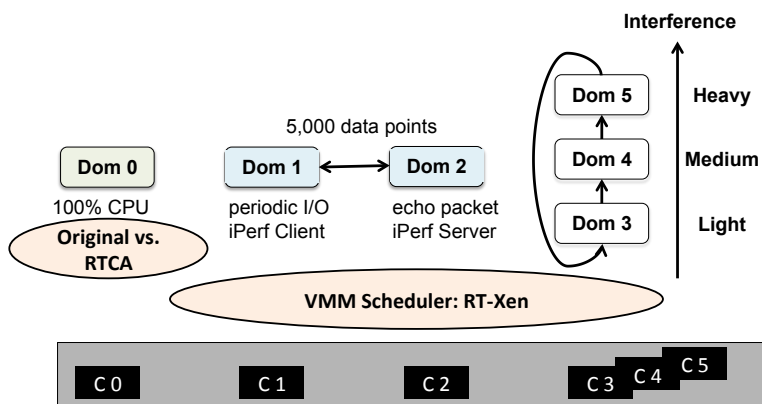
Interference

5,000 data points

Dom 0

100% CPU

Original vs. RTCA

Dom 1

periodic I/O
iPerf Client

Dom 2

echo packet
iPerf Server

Dom 5

Heavy

Dom 4

Medium

Dom 3

Light

VMM Scheduler: RT-Xen

C 0

C 1

C 2

C 3

C 4

C 5